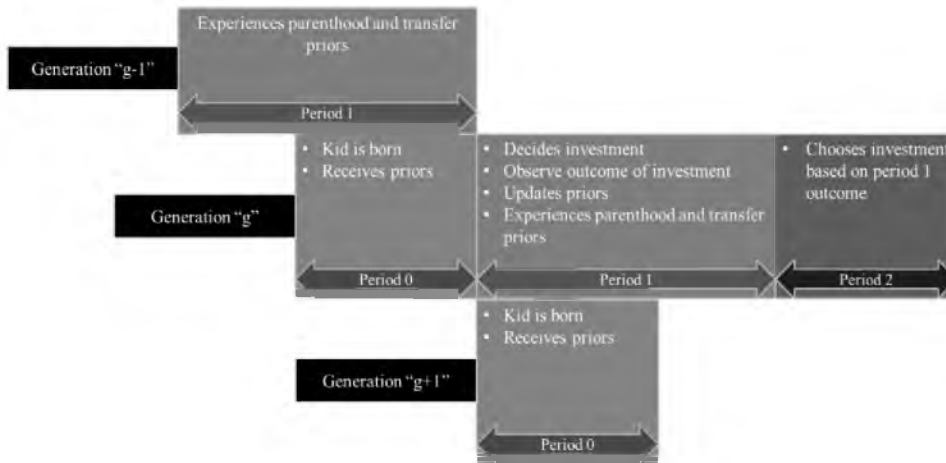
Generation "g-1"

Experiences parenthood and transfer priors

Period 1

Generation "g"

• Kid is born
• Receives priors

Period 0

• Decides investment
• Observe outcome of investment
• Updates priors
• Experiences parenthood and transfer priors

Period 1

• Chooses investment based on period 1 outcome

Period 2

Generation "g+1"

• Kid is born
• Receives priors

Period 0